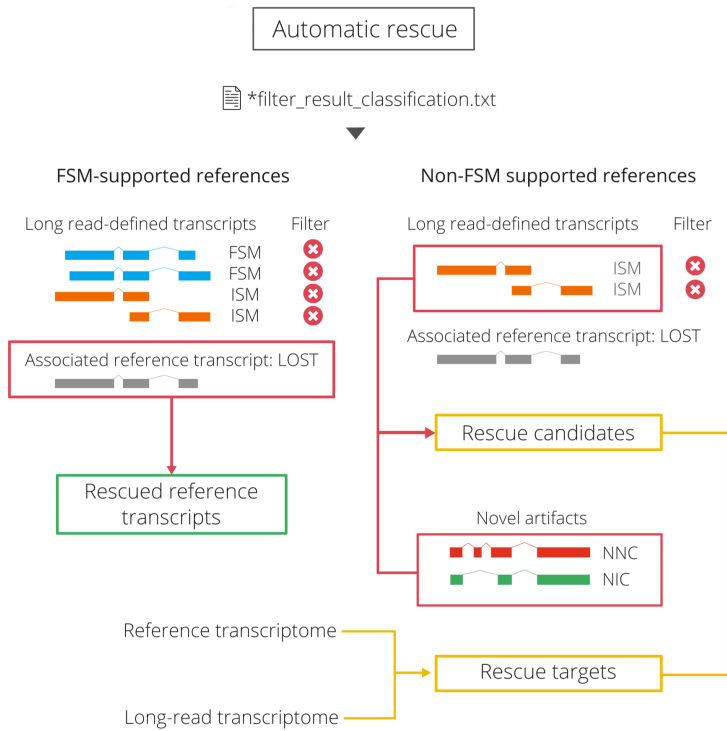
Automatic rescue

*filter_result_classification.txt

FSM-supported references

Long read-defined transcripts Filter

FSM
FSM
ISM
ISM

Associated reference transcript: LOST

Rescued reference transcripts

Non-FSM supported references

Long read-defined transcripts Filter

ISM
ISM

Associated reference transcript: LOST

Rescue candidates

Novel artifacts

NNC
NIC

Reference transcriptome

Long-read transcriptome

Rescue targets